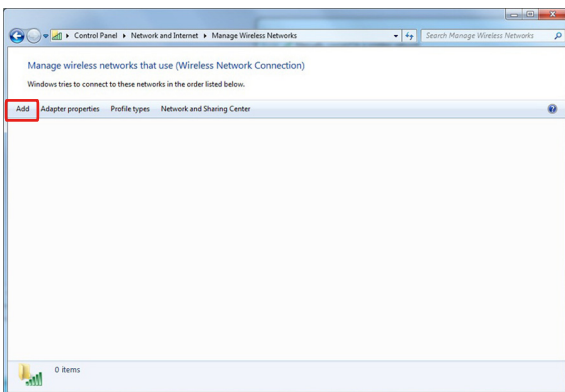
▸ Control Panel ▸ Network and Internet ▸ Manage Wireless Networks

Search Manage Wireless Networks

Manage wireless networks that use (Wireless Network Connection)

Windows tries to connect to these networks in the order listed below.

Add Adapter properties Profile types Network and Sharing Center

0 items